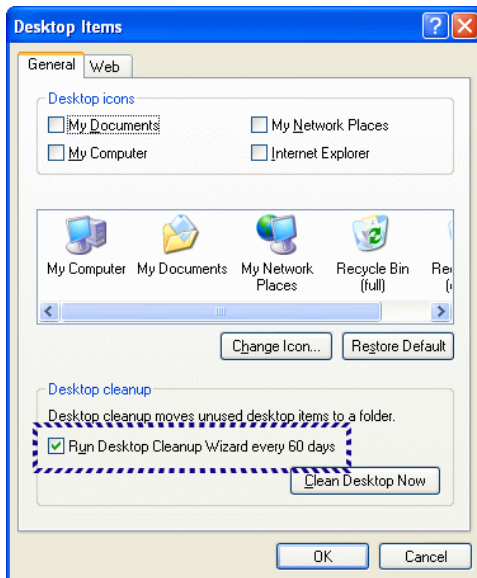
Desktop Items

General | Web

Desktop icons

My Documents
My Network Places
My Computer
Internet Explorer

My Computer
My Documents
My Network Places
Recycle Bin (full)
Re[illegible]

Change Icon...
Restore Default

Desktop cleanup

Desktop cleanup moves unused desktop items to a folder.

Run Desktop Cleanup Wizard every 60 days

Clean Desktop Now

OK
Cancel